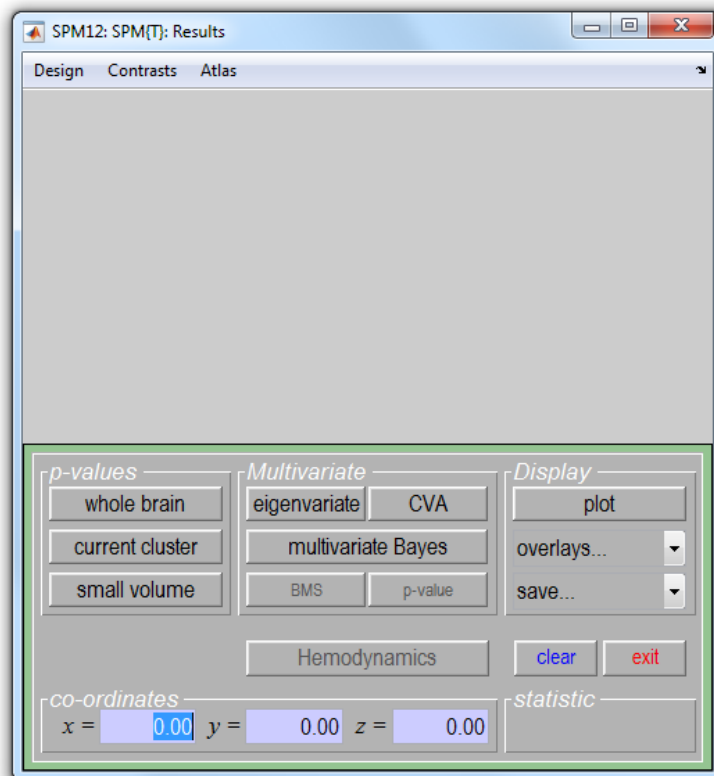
SPM12: SPM{T}: Results

Design Contrasts Atlas

p-values
whole brain
current cluster
small volume

Multivariate
eigenvariate
CVA
multivariate Bayes
BMS
p-value

Display
plot
overlays...
save...

Hemodynamics
clear
exit

co-ordinates
$x =$ 0.00 $y =$ 0.00 $z =$ 0.00

statistic